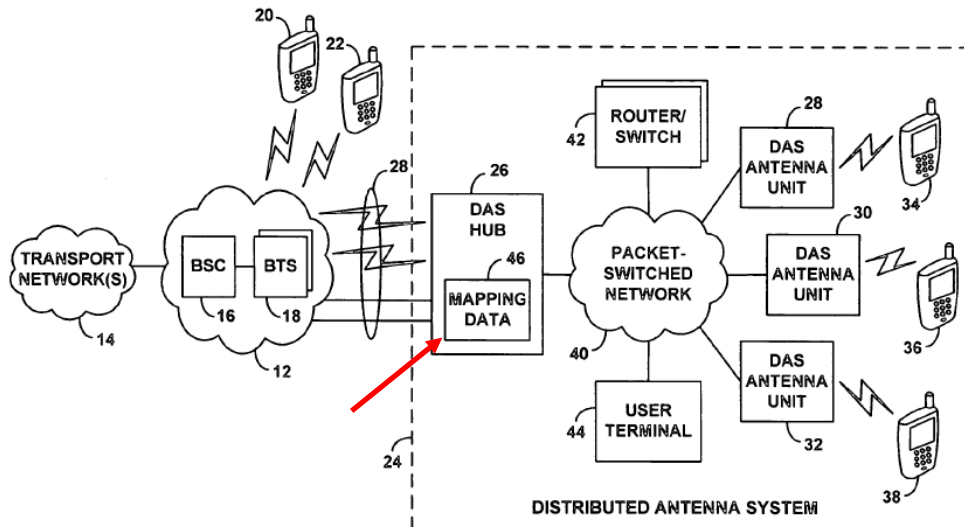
20
22
28
42
ROUTER/ SWITCH
28
DAS ANTENNA UNIT
34
26
DAS HUB
46
MAPPING DATA
TRANSPORT NETWORK(S)
BSC
BTS
16
18
14
12
PACKET-SWITCHED NETWORK
40
30
DAS ANTENNA UNIT
36
DAS ANTENNA UNIT
32
44
USER TERMINAL
24
38
DISTRIBUTED ANTENNA SYSTEM